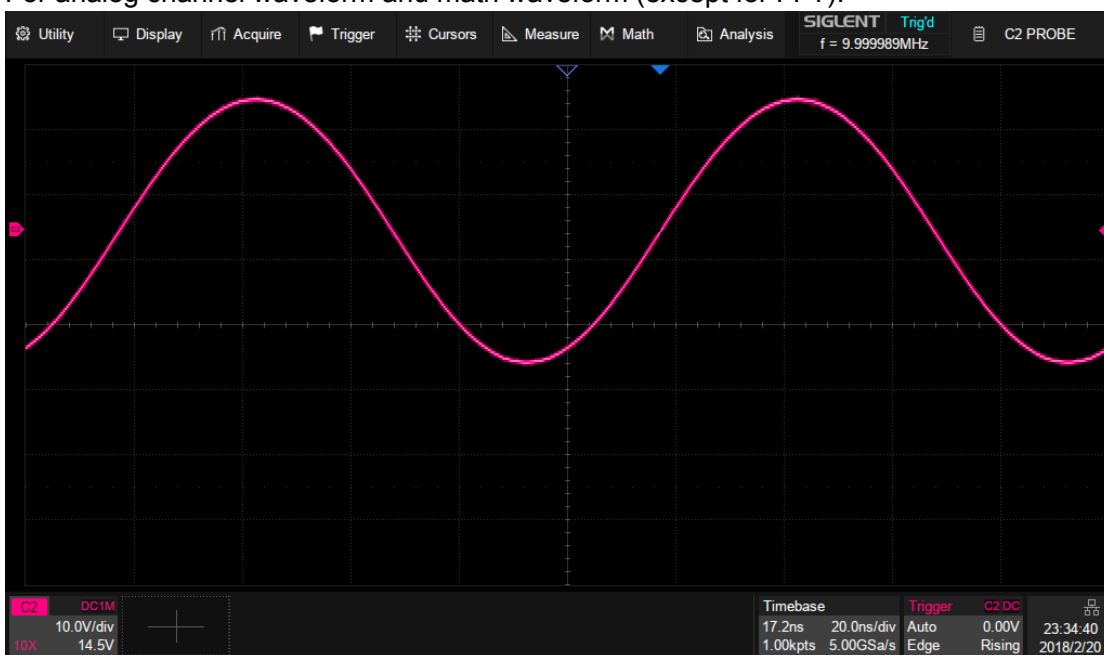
Utility Display Acquire Trigger Cursors Measure Math Analysis SIGLENT Trig'd f = 9.999989MHz C2 PROBE

C2 DC1M 10.0V/div 10X 14.5V

Timebase 17.2ns 20.0ns/div 1.00kpts 5.00GSa/s

Trigger C2 DC Auto 0.00V Edge Rising

23:34:40 2018/2/20